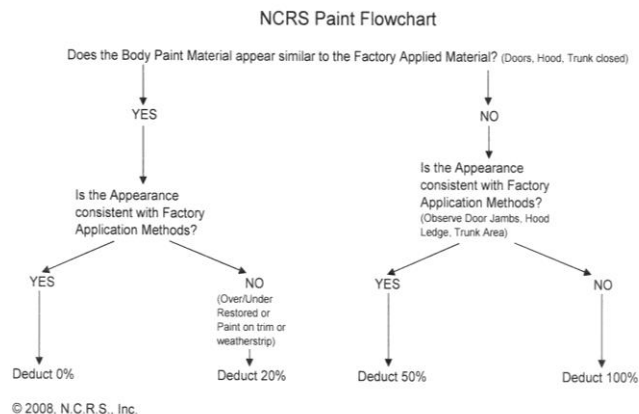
NCRS Paint Flowchart

Does the Body Paint Material appear similar to the Factory Applied Material? (Doors, Hood, Trunk closed)

YES

NO

Is the Appearance consistent with Factory Application Methods?

Is the Appearance consistent with Factory Application Methods? (Observe Door Jambs, Hood Ledge, Trunk Area)

YES

NO (Over/Under Restored or Paint on trim or weatherstrip)

YES

NO

Deduct 0%

Deduct 20%

Deduct 50%

Deduct 100%

© 2008, N.C.R.S., Inc.